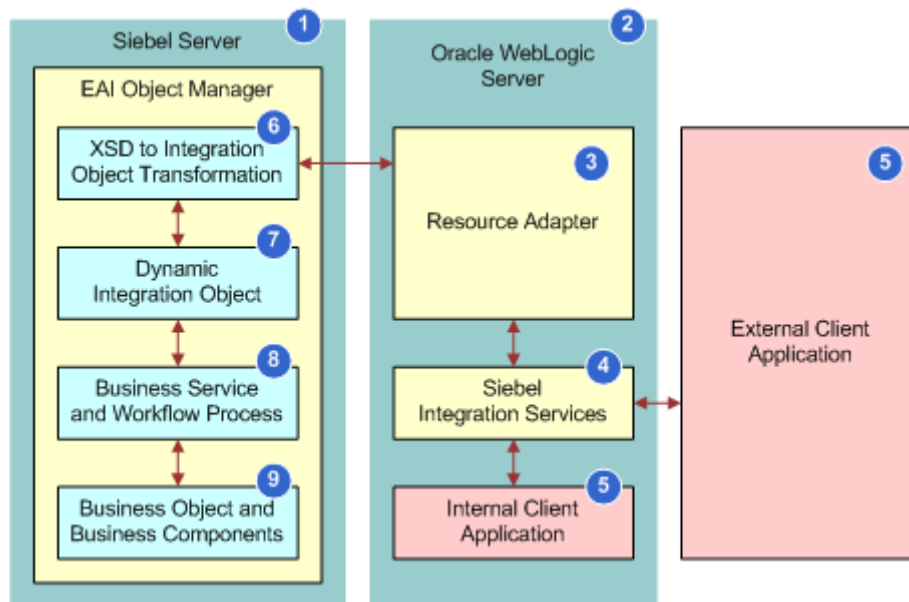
1
Siebel Server

EAI Object Manager

6
XSD to Integration Object Transformation

7
Dynamic Integration Object

8
Business Service and Workflow Process

9
Business Object and Business Components

2
Oracle WebLogic Server

3
Resource Adapter

4
Siebel Integration Services

5
Internal Client Application

5
External Client Application